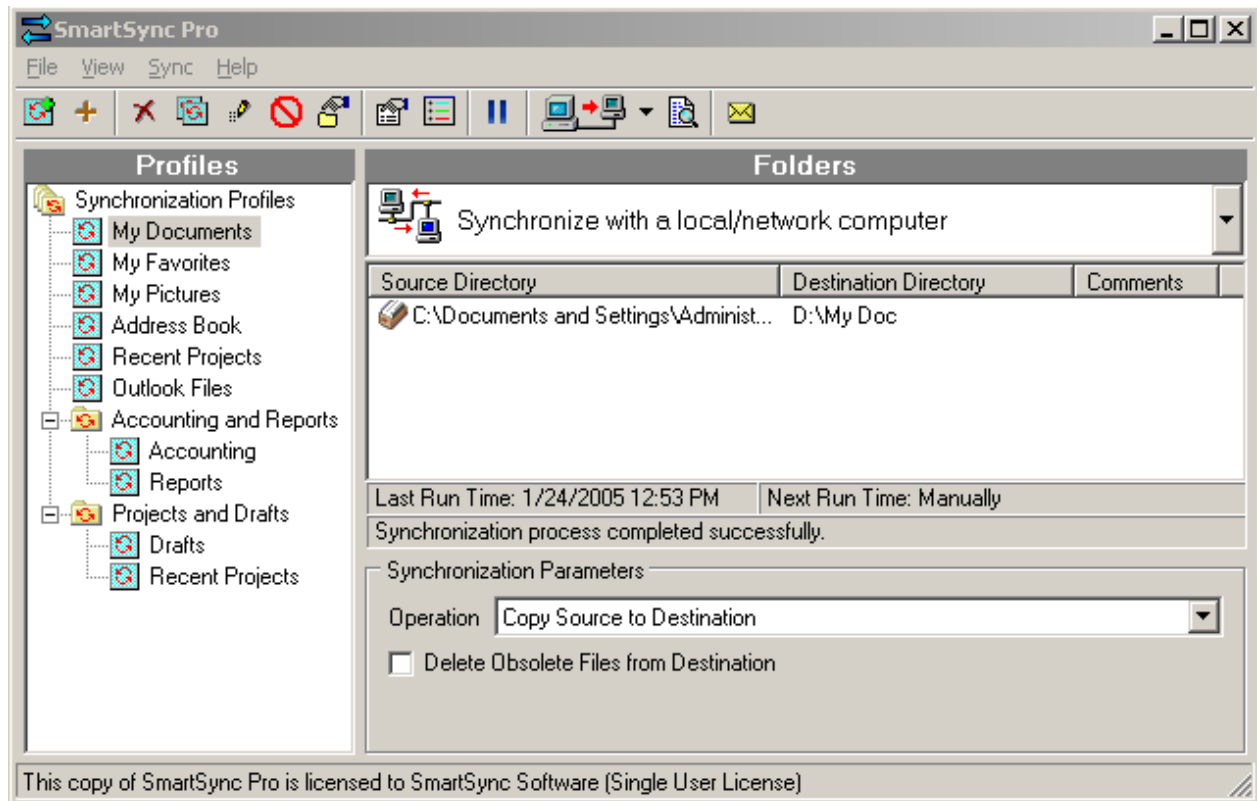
SmartSync Pro

File View Sync Help

Profiles

Synchronization Profiles
My Documents
My Favorites
My Pictures
Address Book
Recent Projects
Outlook Files
Accounting and Reports
Accounting
Reports
Projects and Drafts
Drafts
Recent Projects

Folders

Synchronize with a local/network computer

| Source Directory | Destination Directory | Comments |
|---|---|---|
| C:\Documents and Settings\Administ... | D:\My Doc | |

Last Run Time: 1/24/2005 12:53 PM
Next Run Time: Manually
Synchronization process completed successfully.

Synchronization Parameters
Operation Copy Source to Destination
Delete Obsolete Files from Destination

This copy of SmartSync Pro is licensed to SmartSync Software (Single User License)